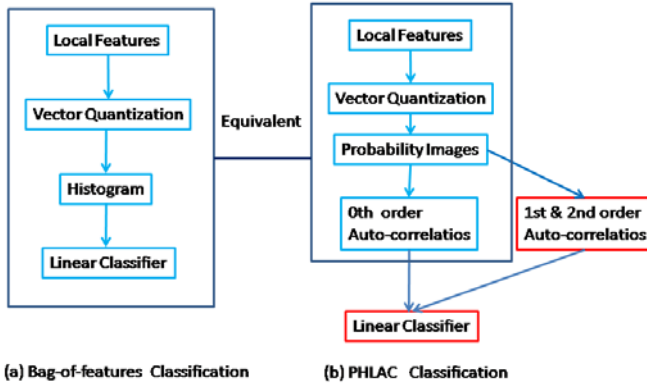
Local Features

Vector Quantization

Histogram

Linear Classifier

Equivalent

Local Features

Vector Quantization

Probability Images

0th order Auto-correlatios

1st & 2nd order Auto-correlatios

Linear Classifier

(a) Bag-of-features Classification

(b) PHLAC Classification